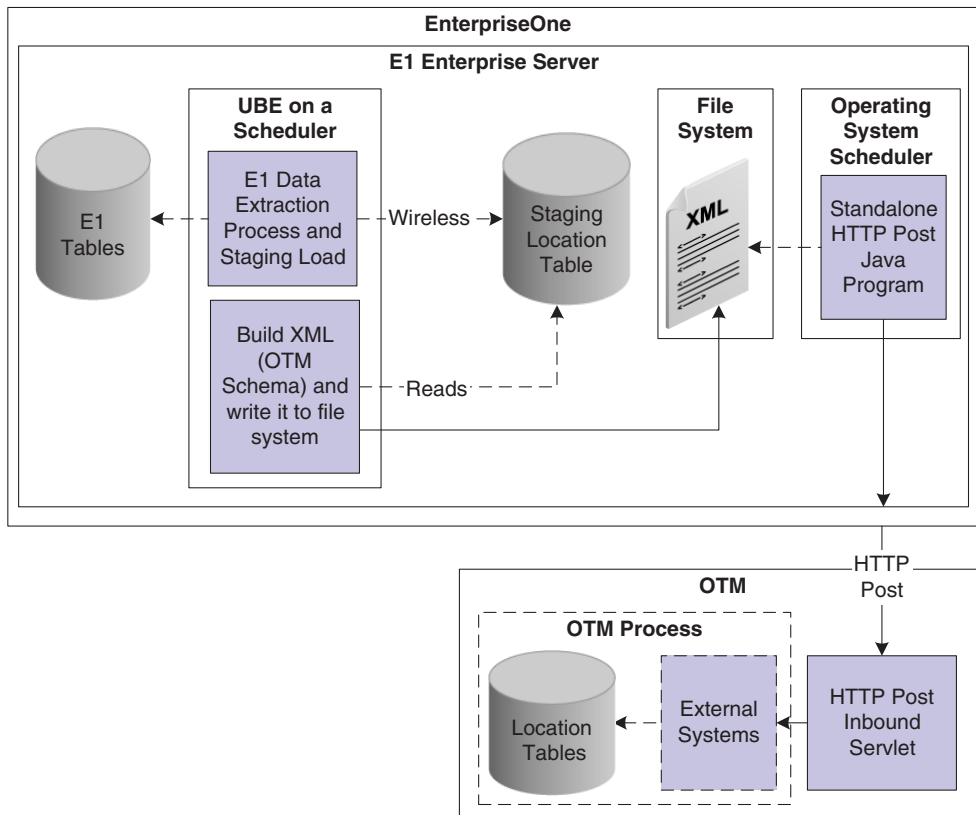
EnterpriseOne

E1 Enterprise Server

E1 Tables

UBE on a Scheduler

E1 Data Extraction Process and Staging Load

Wireless

Staging Location Table

Build XML (OTM Schema) and write it to file system

Reads

File System

XML

Operating System Scheduler

Standalone HTTP Post Java Program

HTTP Post

OTM

OTM Process

Location Tables

External Systems

HTTP Post Inbound Servlet